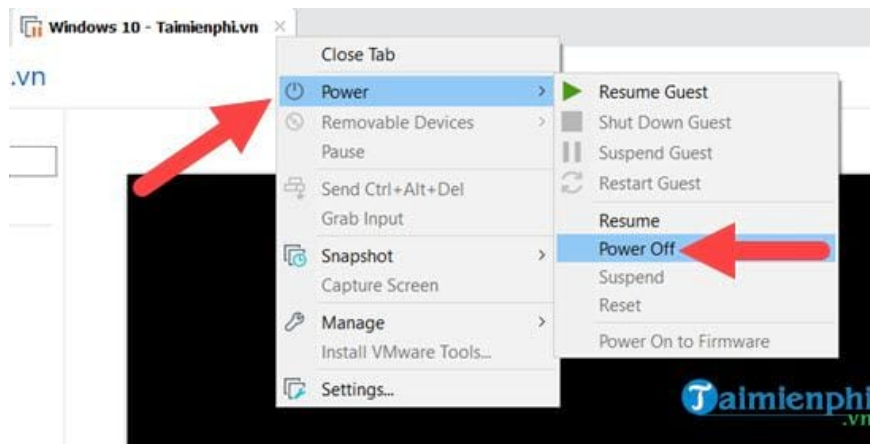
Windows 10 - Taimienphi.vn ×

.vn

Close Tab
Power
Removable Devices
Pause
Send Ctrl+Alt+Del
Grab Input
Snapshot
Capture Screen
Manage
Install VMware Tools...
Settings...

Resume Guest
Shut Down Guest
Suspend Guest
Restart Guest
Resume
Power Off
Suspend
Reset
Power On to Firmware

Taimienphi
.vn